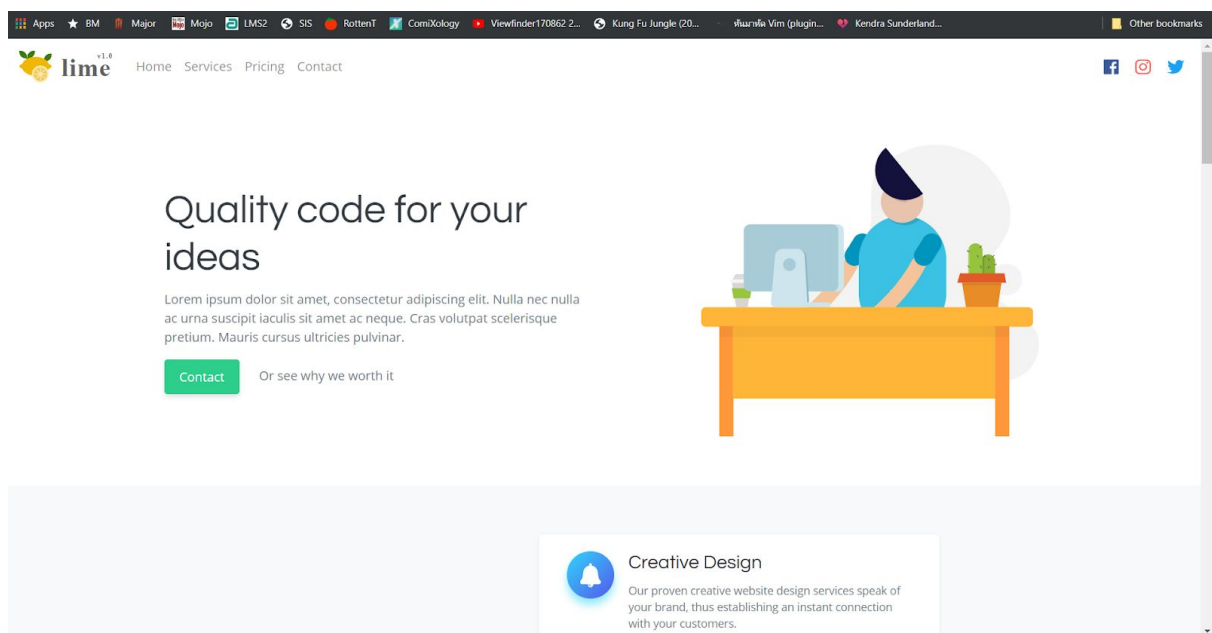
Apps BM Major Mojo LMS2 SIS RottenT ComiXology Viewfinder170862 2... Kung Fu Jungle (20... ห้นมาหัด Vim (plugin... Kendra Sunderland... Other bookmarks

lime v1.0 Home Services Pricing Contact

Quality code for your ideas

Lorem ipsum dolor sit amet, consectetur adipiscing elit. Nulla nec nulla ac urna suscipit iaculis sit amet ac neque. Cras volutpat scelerisque pretium. Mauris cursus ultricies pulvinar.

Contact Or see why we worth it

Creative Design

Our proven creative website design services speak of your brand, thus establishing an instant connection with your customers.